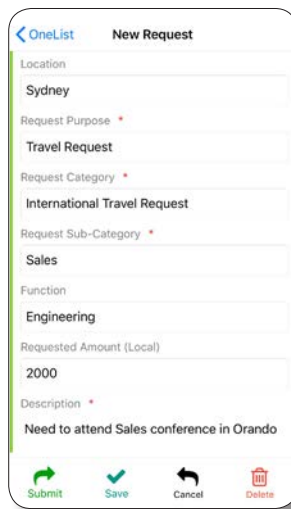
< OneList New Request

Location
Sydney

Request Purpose *
Travel Request

Request Category *
International Travel Request

Request Sub-Category *
Sales

Function
Engineering

Requested Amount (Local)
2000

Description *
Need to attend Sales conference in Orando

Submit Save Cancel Delete